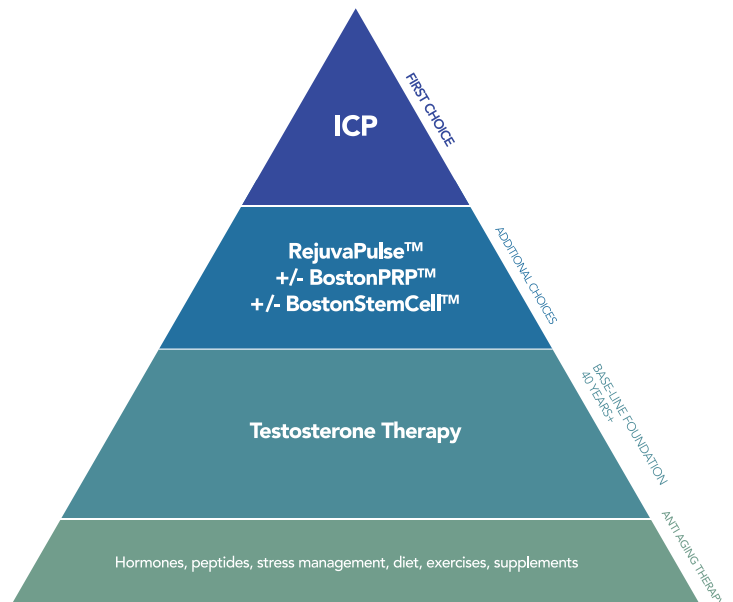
ICP

FIRST CHOICE

RejuvaPulse™
+/- BostonPRP™
+/- BostonStemCell™

ADDITIONAL CHOICES

Testosterone Therapy

BASE-LINE FOUNDATION
40 YEARS+

Hormones, peptides, stress management, diet, exercises, supplements

ANTI AGING THERAP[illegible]